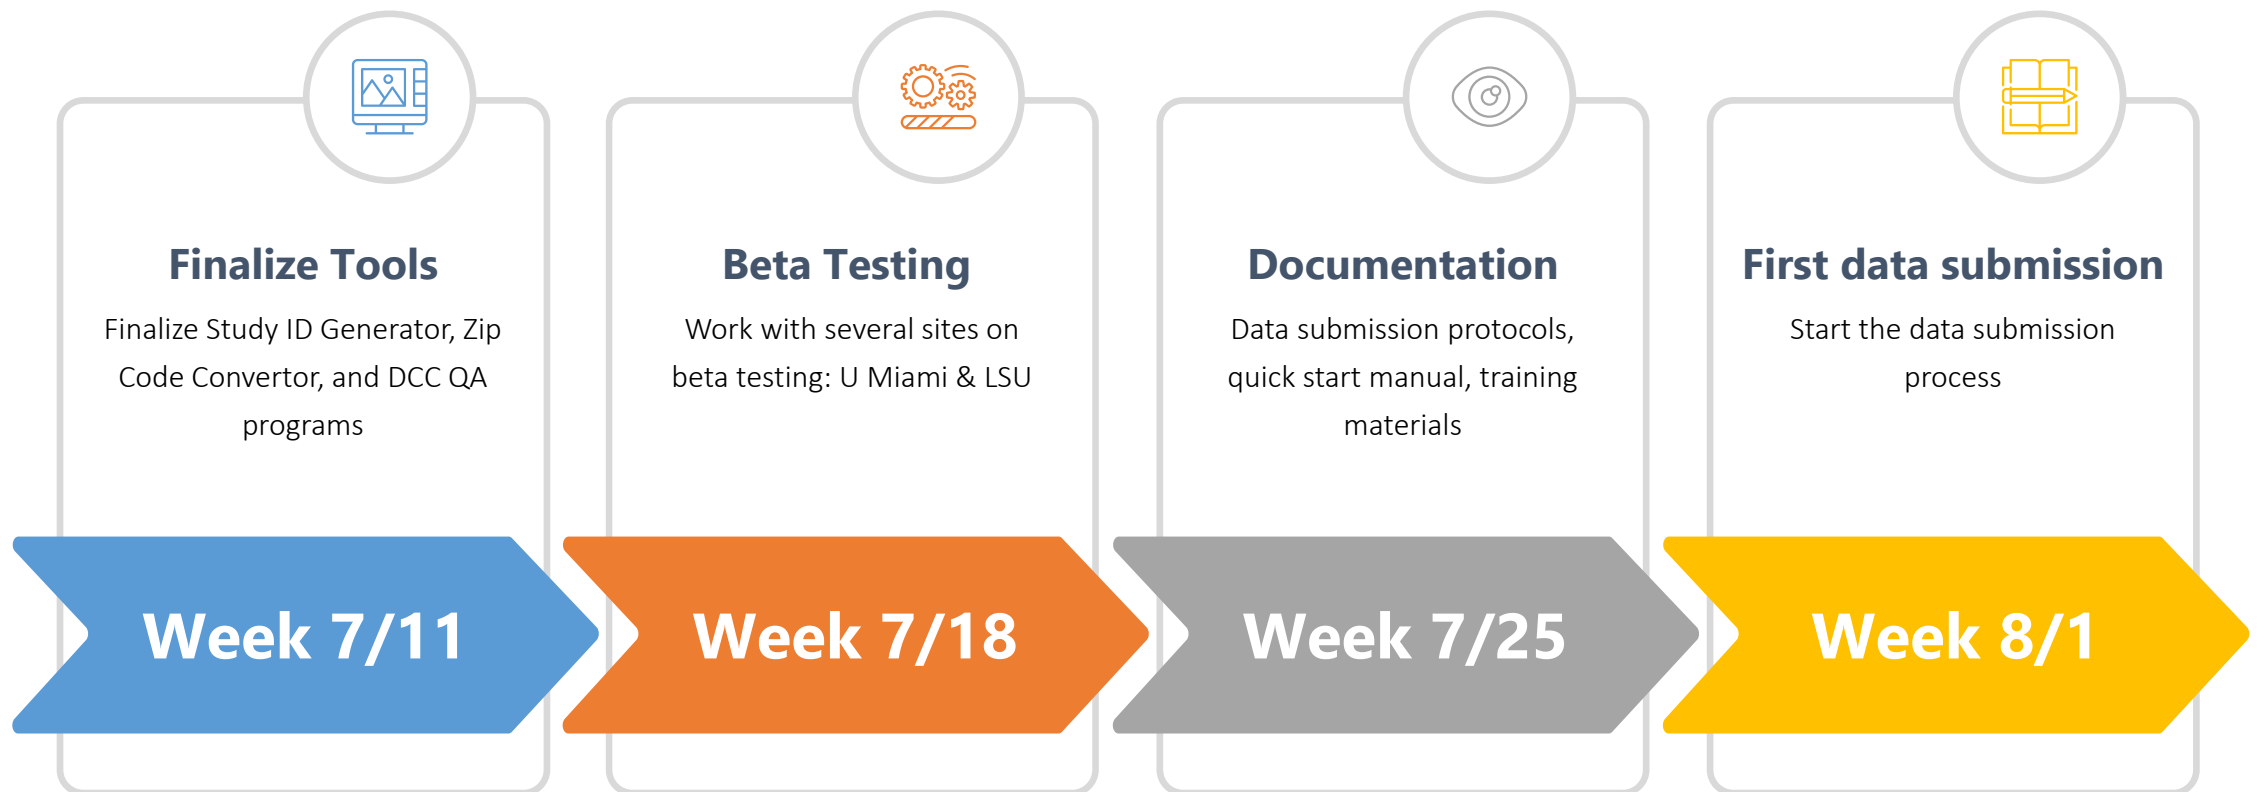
Finalize Tools

Finalize Study ID Generator, Zip Code Convertor, and DCC QA programs

Week 7/11

Beta Testing

Work with several sites on beta testing: U Miami & LSU

Week 7/18

Documentation

Data submission protocols, quick start manual, training materials

Week 7/25

First data submission

Start the data submission process

Week 8/1